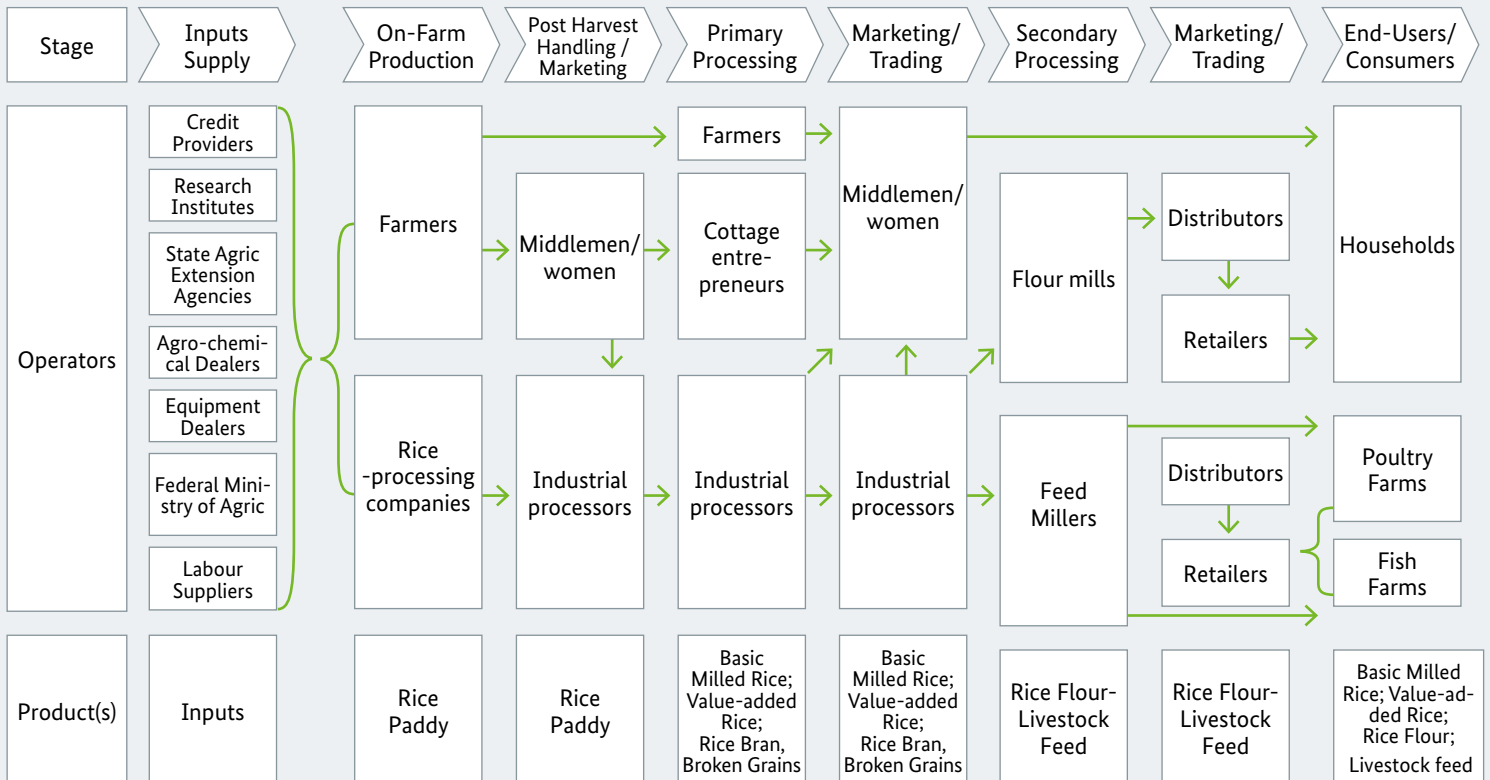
Stage

Inputs Supply

On-Farm Production

Post Harvest Handling / Marketing

Primary Processing

Marketing/ Trading

Secondary Processing

Marketing/ Trading

End-Users/ Consumers

Operators

Credit Providers

Research Institutes

State Agric Extension Agencies

Agro-chemical Dealers

Equipment Dealers

Federal Ministry of Agric

Labour Suppliers

Farmers

Rice -processing companies

Middlemen/ women

Industrial processors

Farmers

Cottage entrepreneurs

Industrial processors

Middlemen/ women

Industrial processors

Flour mills

Feed Millers

Distributors

Retailers

Distributors

Retailers

Households

Poultry Farms

Fish Farms

Product(s)

Inputs

Rice Paddy

Rice Paddy

Basic Milled Rice; Value-added Rice; Rice Bran, Broken Grains

Basic Milled Rice; Value-added Rice; Rice Bran, Broken Grains

Rice Flour-Livestock Feed

Rice Flour-Livestock Feed

Basic Milled Rice; Value-added Rice; Rice Flour; Livestock feed